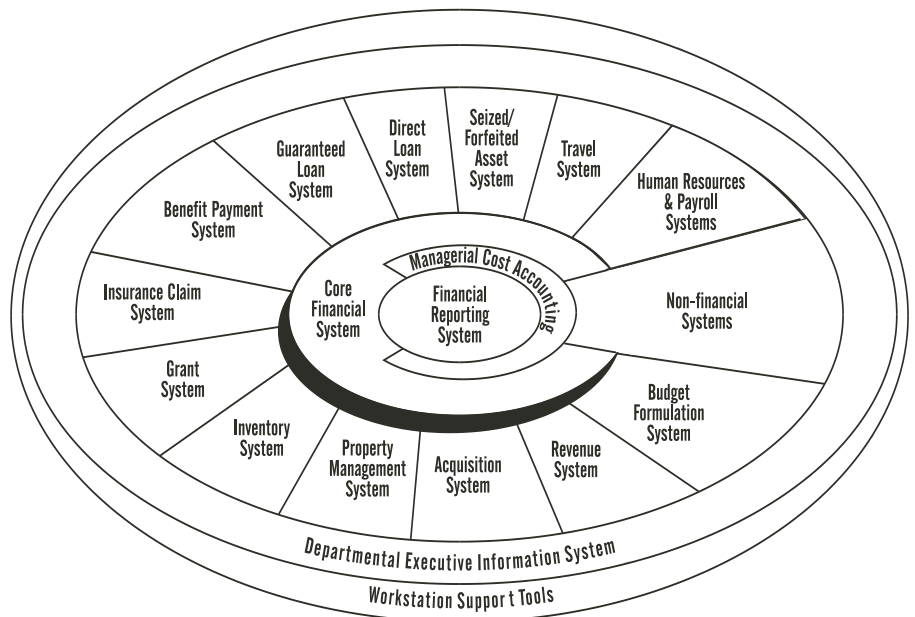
Guaranteed Loan System

Direct Loan System

Seized/ Forfeited Asset System

Travel System

Human Resources & Payroll Systems

Benefit Payment System

Managerial Cost Accounting

Insurance Claim System

Core Financial System

Financial Reporting System

Non-financial Systems

Grant System

Budget Formulation System

Inventory System

Property Management System

Acquisition System

Revenue System

Departmental Executive Information System

Workstation Support Tools